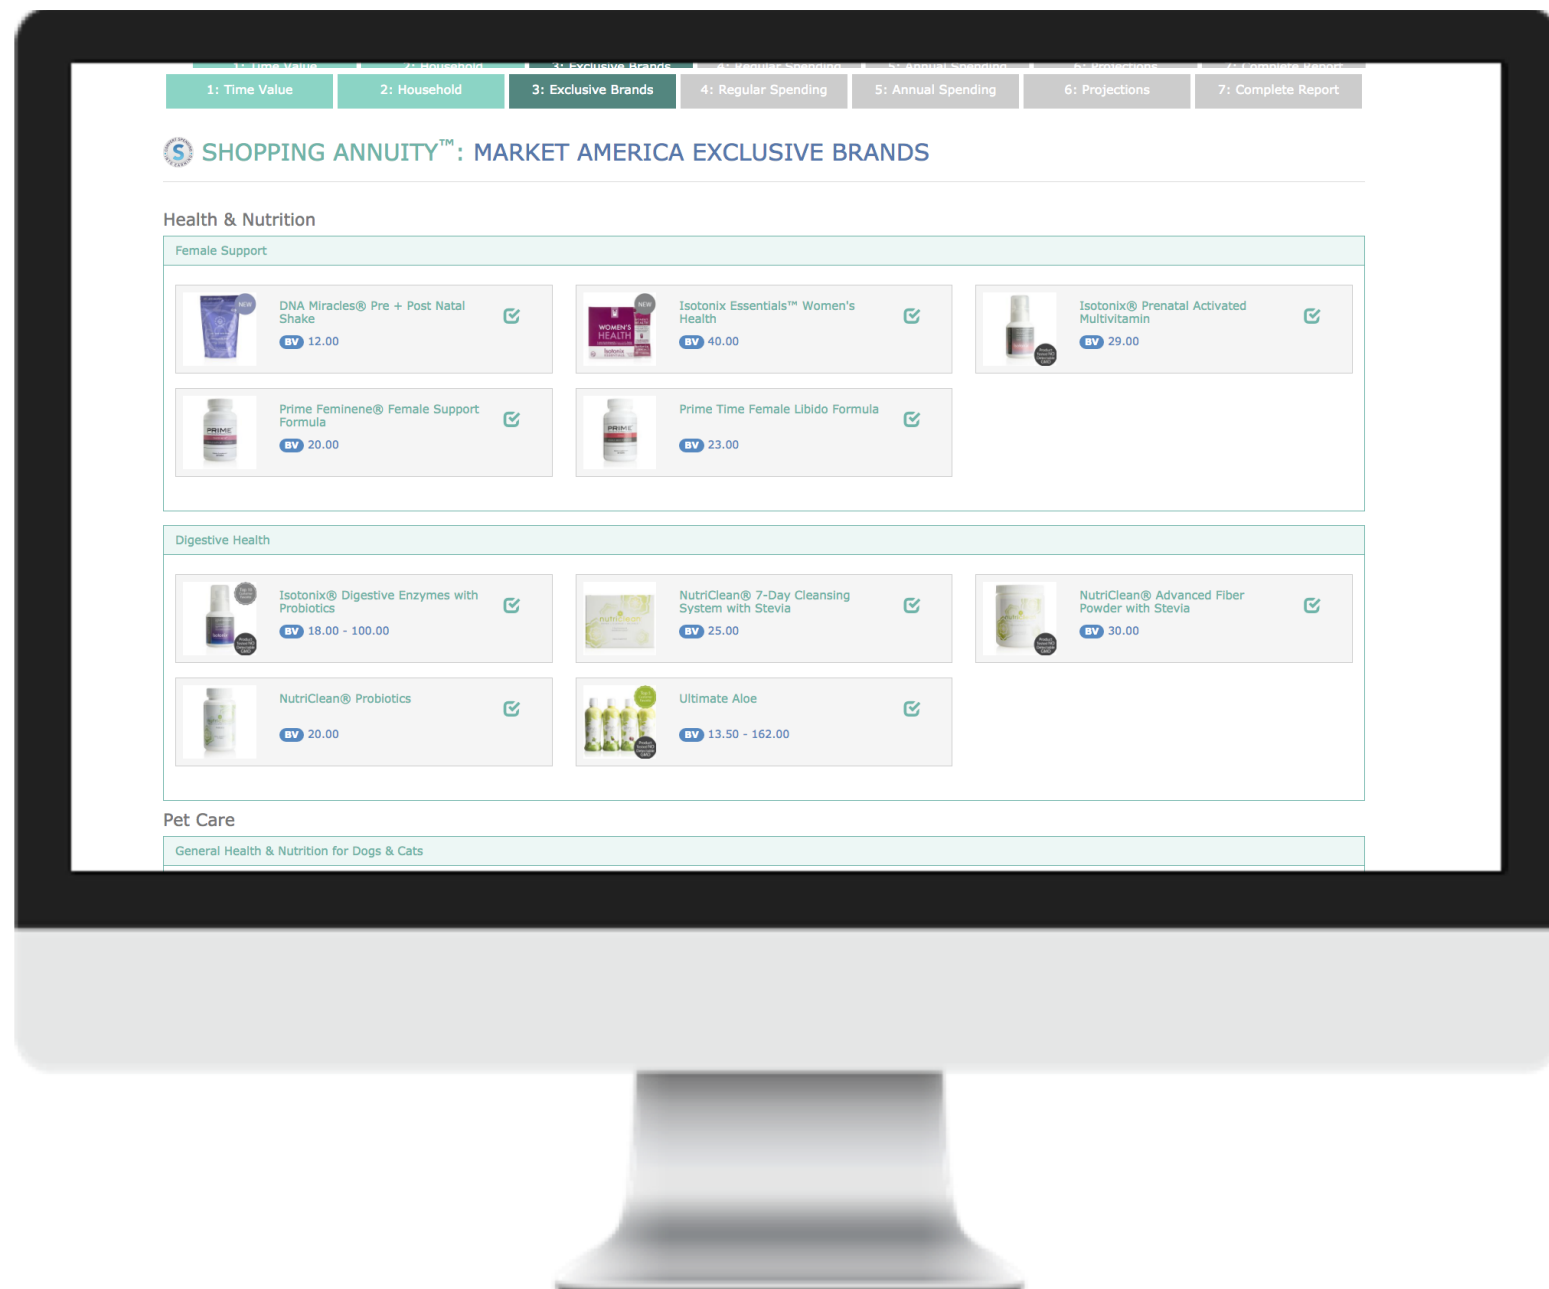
1: Time Value | 2: Household | 3: Exclusive Brands | 4: Regular Spending | 5: Annual Spending | 6: Projections | 7: Complete Report

SHOPPING ANNUITY™: MARKET AMERICA EXCLUSIVE BRANDS

Health & Nutrition

Female Support

DNA Miracles® Pre + Post Natal Shake
BV 12.00

Isotonix Essentials™ Women's Health
BV 40.00

Isotonix® Prenatal Activated Multivitamin
BV 29.00

Prime Feminene® Female Support Formula
BV 20.00

Prime Time Female Libido Formula
BV 23.00

Digestive Health

Isotonix® Digestive Enzymes with Probiotics
BV 18.00 - 100.00

NutriClean® 7-Day Cleansing System with Stevia
BV 25.00

NutriClean® Advanced Fiber Powder with Stevia
BV 30.00

NutriClean® Probiotics
BV 20.00

Ultimate Aloe
BV 13.50 - 162.00

Pet Care

General Health & Nutrition for Dogs & Cats